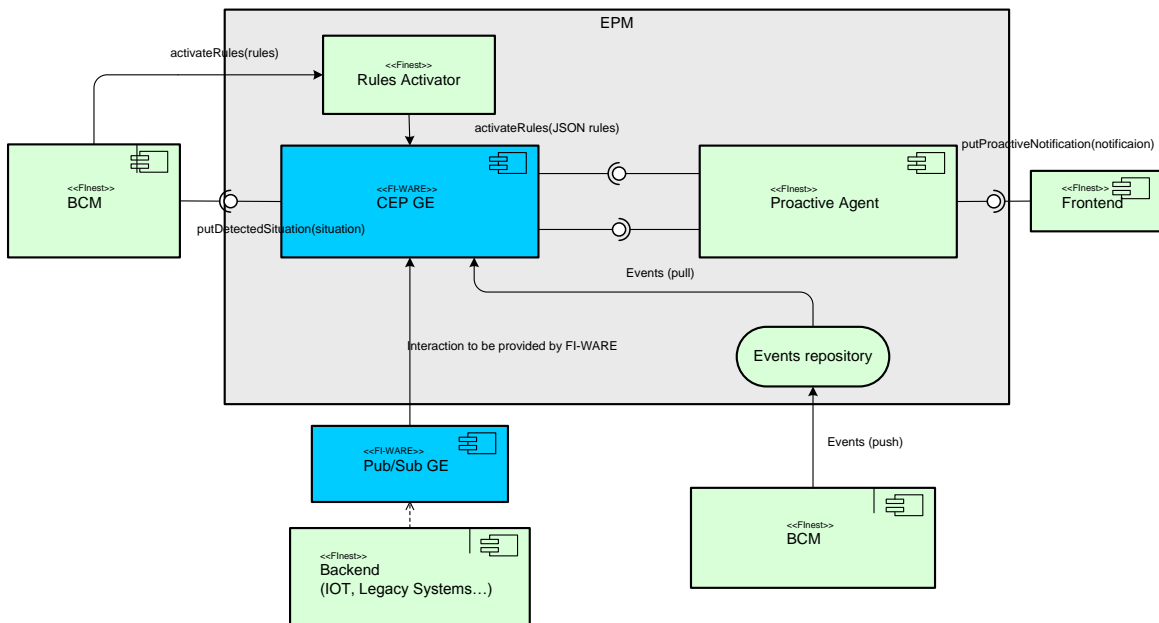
EPM

activateRules(rules)

<<Finest>>
Rules Activator

activateRules(JSON rules)

putProactiveNotification(notificaion)

<<FInest>>
BCM

<<FI-WARE>>
CEP GE

putDetectedSituation(situation)

<<FInest>>
Proactive Agent

<<FInest>>
Frontend

Events (pull)

Interaction to be provided by FI-WARE

Events repository

Events (push)

<<FI-WARE>>
Pub/Sub GE

<<FInest>>
BCM

<<FInest>>
Backend
(IOT, Legacy Systems…)